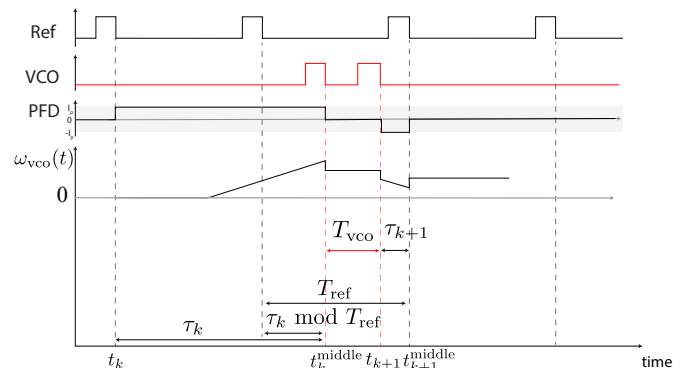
Ref

VCO

PFD
1
0
-1

$\omega_{\text{vco}}(t)$

0

$T_{\text{vco}}$ $\tau_{k+1}$

$T_{\text{ref}}$

$\tau_k$ $\tau_k \bmod T_{\text{ref}}$

$t_k$ $t_k^{\text{middle}}$ $t_{k+1}$ $t_{k+1}^{\text{middle}}$

time